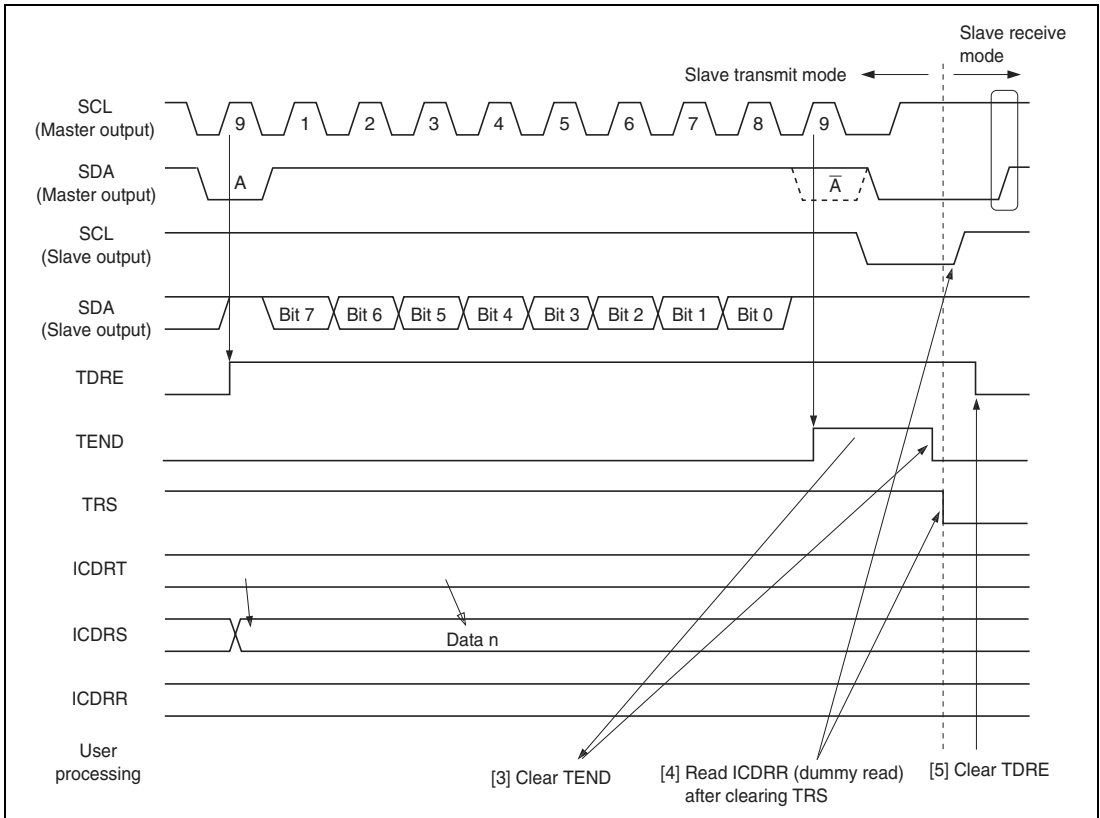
Slave transmit mode

Slave receive mode

SCL (Master output)

9 1 2 3 4 5 6 7 8 9

SDA (Master output)

A

$\overline{A}$

SCL (Slave output)

SDA (Slave output)

Bit 7 Bit 6 Bit 5 Bit 4 Bit 3 Bit 2 Bit 1 Bit 0

TDRE

TEND

TRS

ICDRT

ICDRS

Data n

ICDRR

User processing

[3] Clear TEND

[4] Read ICDRR (dummy read) after clearing TRS

[5] Clear TDRE